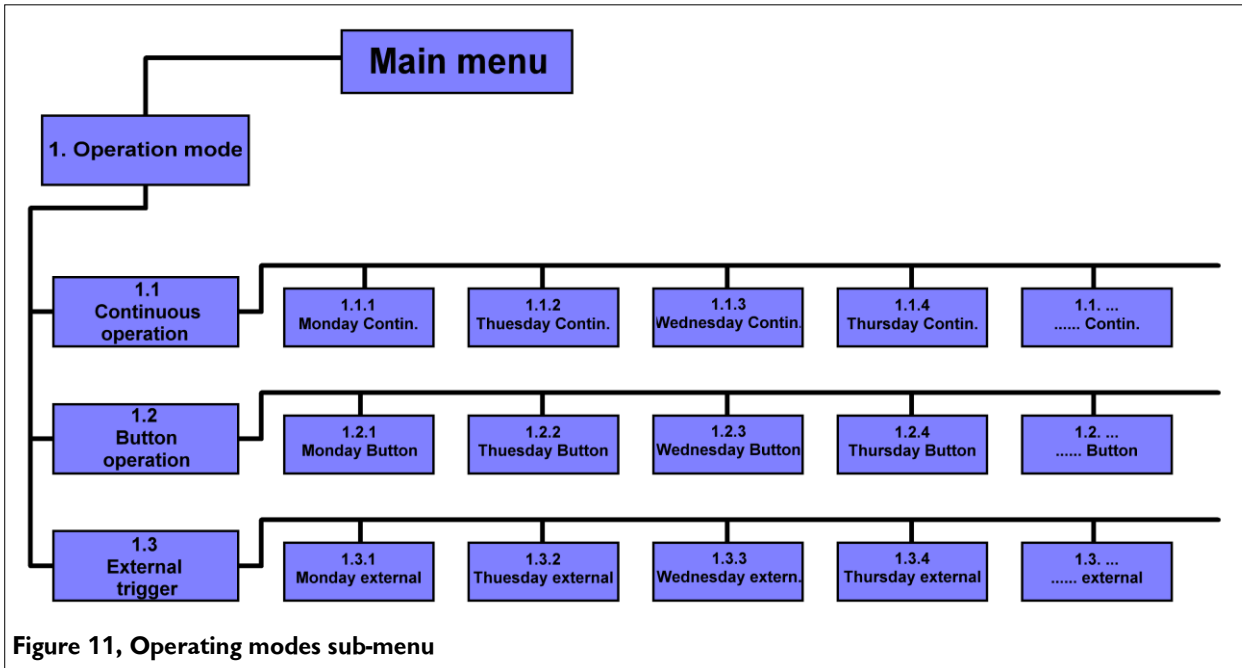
Main menu

1. Operation mode

1.1 Continuous operation

1.1.1 Monday Contin.

1.1.2 Thuesday Contin.

1.1.3 Wednesday Contin.

1.1.4 Thursday Contin.

1.1. ... ...... Contin.

1.2 Button operation

1.2.1 Monday Button

1.2.2 Thuesday Button

1.2.3 Wednesday Button

1.2.4 Thursday Button

1.2. ... ...... Button

1.3 External trigger

1.3.1 Monday external

1.3.2 Thuesday external

1.3.3 Wednesday extern.

1.3.4 Thursday external

1.3. ... ...... external

Figure 11, Operating modes sub-menu